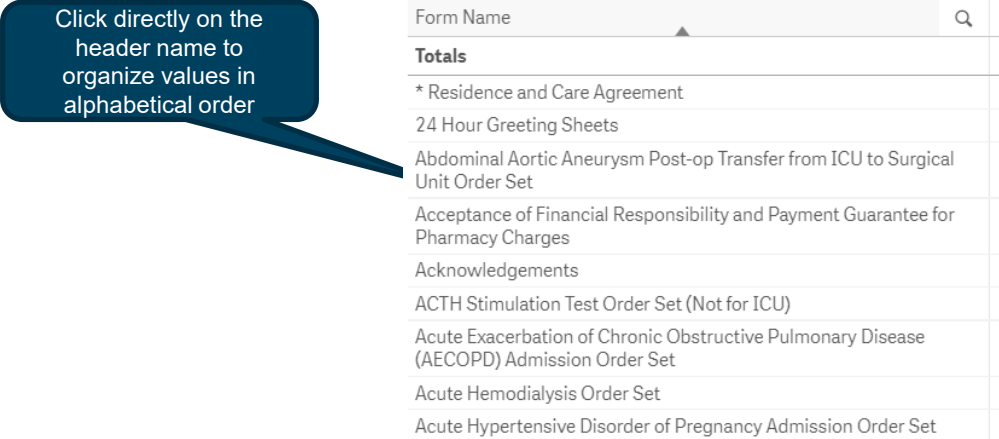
Click directly on the header name to organize values in alphabetical order

| Form Name |
|---|
| Totals |
| * Residence and Care Agreement |
| 24 Hour Greeting Sheets |
| Abdominal Aortic Aneurysm Post-op Transfer from ICU to Surgical Unit Order Set |
| Acceptance of Financial Responsibility and Payment Guarantee for Pharmacy Charges |
| Acknowledgements |
| ACTH Stimulation Test Order Set (Not for ICU) |
| Acute Exacerbation of Chronic Obstructive Pulmonary Disease (AECOPD) Admission Order Set |
| Acute Hemodialysis Order Set |
| Acute Hypertensive Disorder of Pregnancy Admission Order Set |